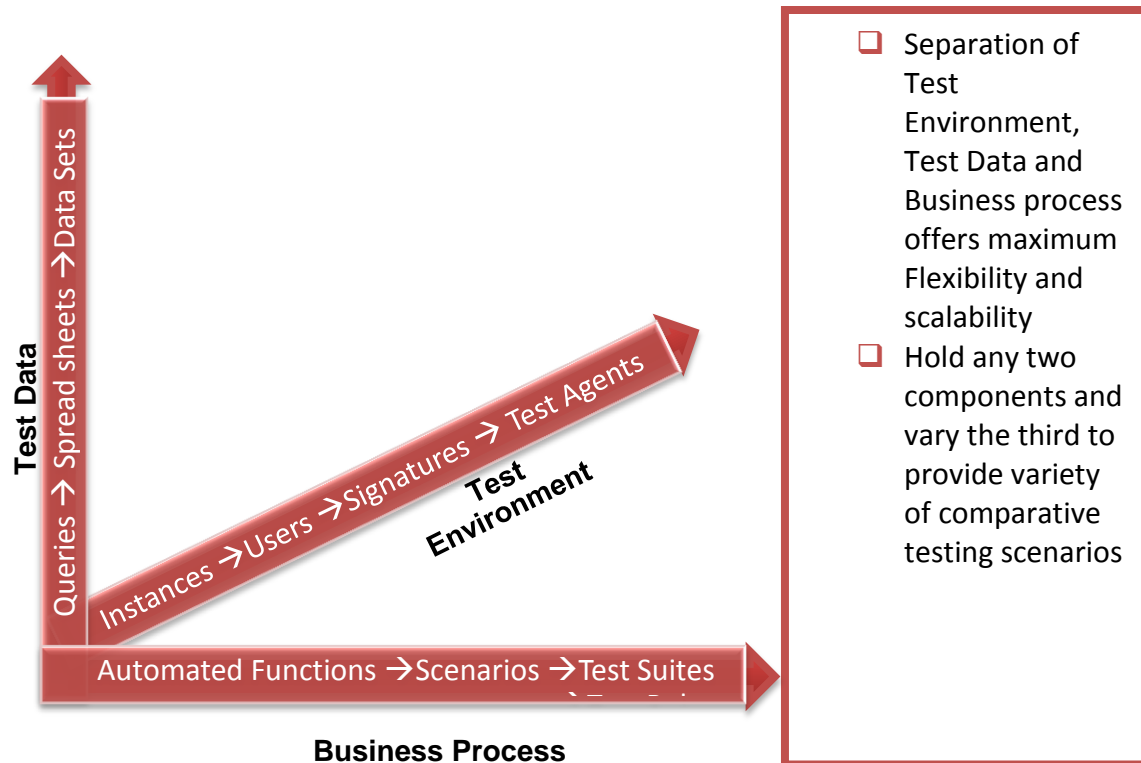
Test Data

Queries → Spread sheets → Data Sets

Instances → Users → Signatures → Test Agents

Test Environment

Automated Functions → Scenarios → Test Suites

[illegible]

Business Process

❑ Separation of Test Environment, Test Data and Business process offers maximum Flexibility and scalability

❑ Hold any two components and vary the third to provide variety of comparative testing scenarios